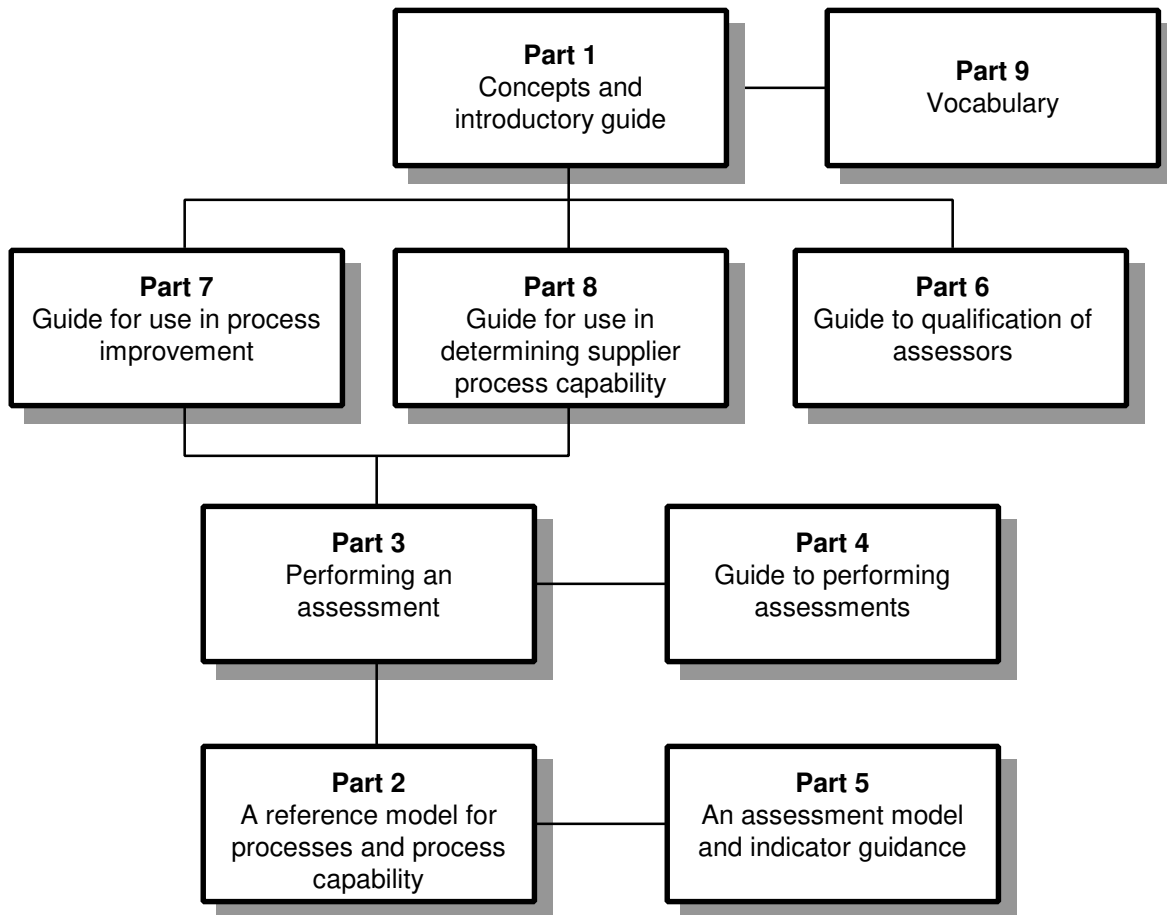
**Part 1**
Concepts and introductory guide

**Part 9**
Vocabulary

**Part 7**
Guide for use in process improvement

**Part 8**
Guide for use in determining supplier process capability

**Part 6**
Guide to qualification of assessors

**Part 3**
Performing an assessment

**Part 4**
Guide to performing assessments

**Part 2**
A reference model for processes and process capability

**Part 5**
An assessment model and indicator guidance